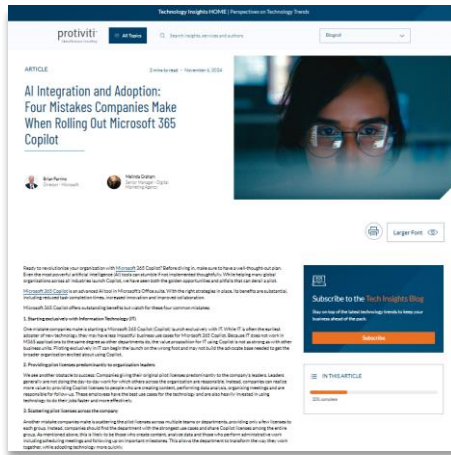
Technology Insights HOME | Perspectives on Technology Trends

protiviti

All Topics

Search insights, services and authors

Blogs

ARTICLE

3 mins to read • November 6, 2024

AI Integration and Adoption: Four Mistakes Companies Make When Rolling Out Microsoft 365 Copilot

Brian Perino
Director - Microsoft

Melinda Graham
Senior Manager - Digital Marketing Agency

Larger Font

Ready to revolutionize your organization with Microsoft 365 Copilot? Before diving in, make sure to have a well-thought-out plan. Even the most powerful artificial intelligence (AI) tools can stumble if not implemented thoughtfully. While helping many global organizations across all industries launch Copilot, we have seen both the golden opportunities and pitfalls that can derail a pilot.

Microsoft 365 Copilot is an advanced AI tool in Microsoft's Office suite. With the right strategies in place, its benefits are substantial, including reduced task completion times, increased innovation and improved collaboration.

Microsoft 365 Copilot offers outstanding benefits but watch for these four common mistakes:

1. Starting exclusively with Information Technology (IT)

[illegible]

2. Providing pilot licenses predominantly to organization leaders

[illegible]

3. Scattering pilot licenses across the company

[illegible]

Subscribe to the Tech Insights Blog

Stay on top of the latest technology trends to keep your business ahead of the pack.

Subscribe

IN THIS ARTICLE

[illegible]